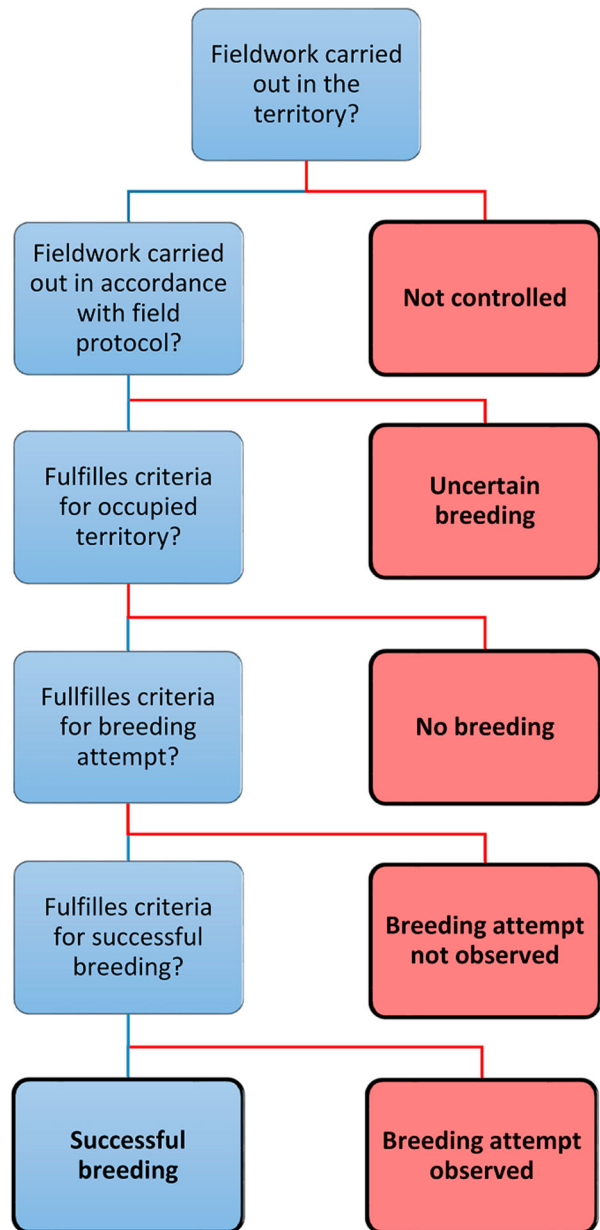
Fieldwork carried out in the territory?

Fieldwork carried out in accordance with field protocol?

Not controlled

Fulfilles criteria for occupied territory?

Uncertain breeding

Fullfilles criteria for breeding attempt?

No breeding

Fulfilles criteria for successful breeding?

Breeding attempt not observed

Successful breeding

Breeding attempt observed